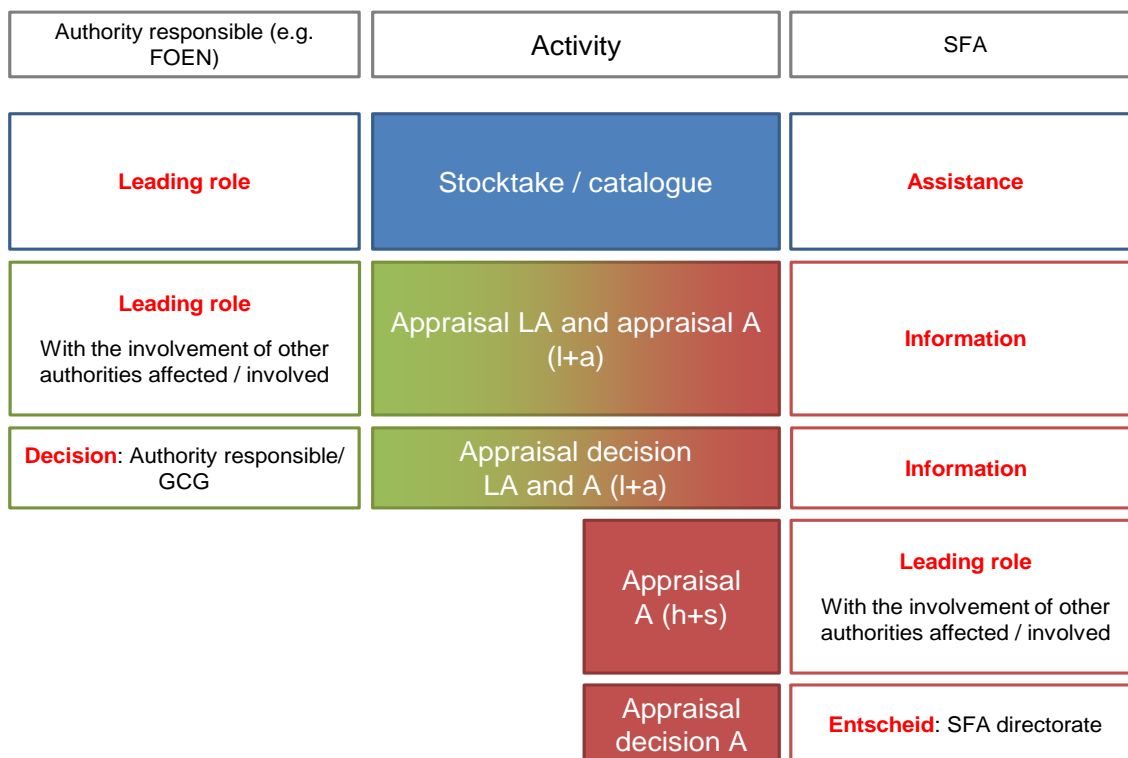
| Authority responsible (e.g. FOEN) | Activity | SFA |
|---|---|---|
| Leading role | Stocktake / catalogue | Assistance |
| Leading role<br>With the involvement of other authorities affected / involved | Appraisal LA and appraisal A (l+a) | Information |
| Decision: Authority responsible/ GCG | Appraisal decision LA and A (l+a) | Information |
| | Appraisal A (h+s) | Leading role<br>With the involvement of other authorities affected / involved |
| | Appraisal decision A | Entscheid: SFA directorate |